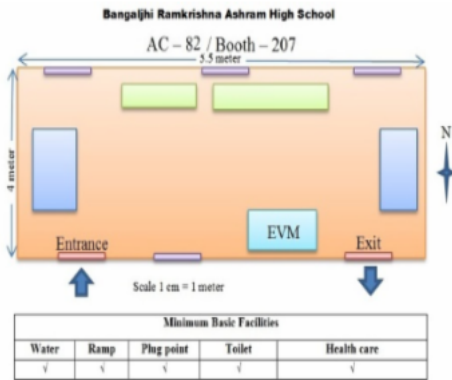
Bangaljhi Ramkrishna Ashram High School

AC – 82 / Booth – 207

5.5 meter

4 meter

N

EVM

Entrance

Exit

Scale 1 cm = 1 meter

| Minimum Basic Facilities | | | | |
|---|---|---|---|---|
| Water | Ramp | Plug point | Toilet | Health care |
| √ | √ | √ | √ | √ |